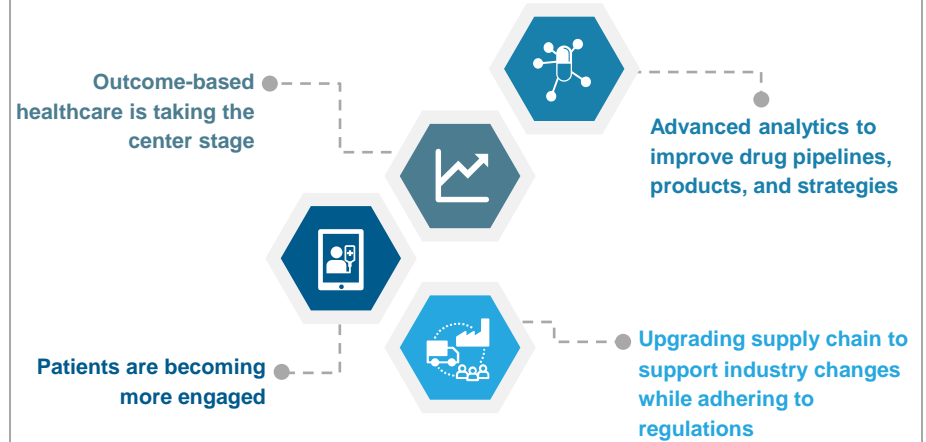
Outcome-based healthcare is taking the center stage

Advanced analytics to improve drug pipelines, products, and strategies

Patients are becoming more engaged

Upgrading supply chain to support industry changes while adhering to regulations